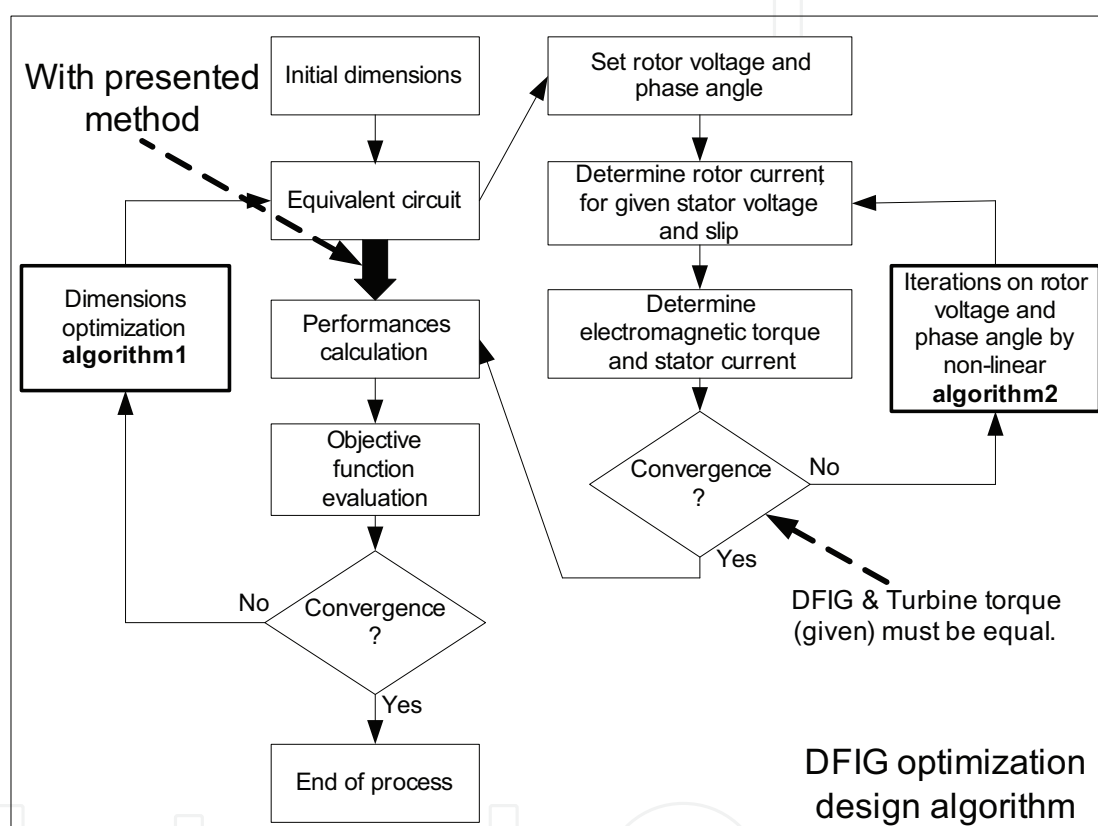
With presented method

Initial dimensions

Equivalent circuit

Dimensions optimization **algorithm1**

Performances calculation

Objective function evaluation

No

Convergence ?

Yes

End of process

Set rotor voltage and phase angle

Determine rotor current, for given stator voltage and slip

Determine electromagnetic torque and stator current

Iterations on rotor voltage and phase angle by non-linear **algorithm2**

Convergence ?

No

Yes

DFIG & Turbine torque (given) must be equal.

DFIG optimization design algorithm